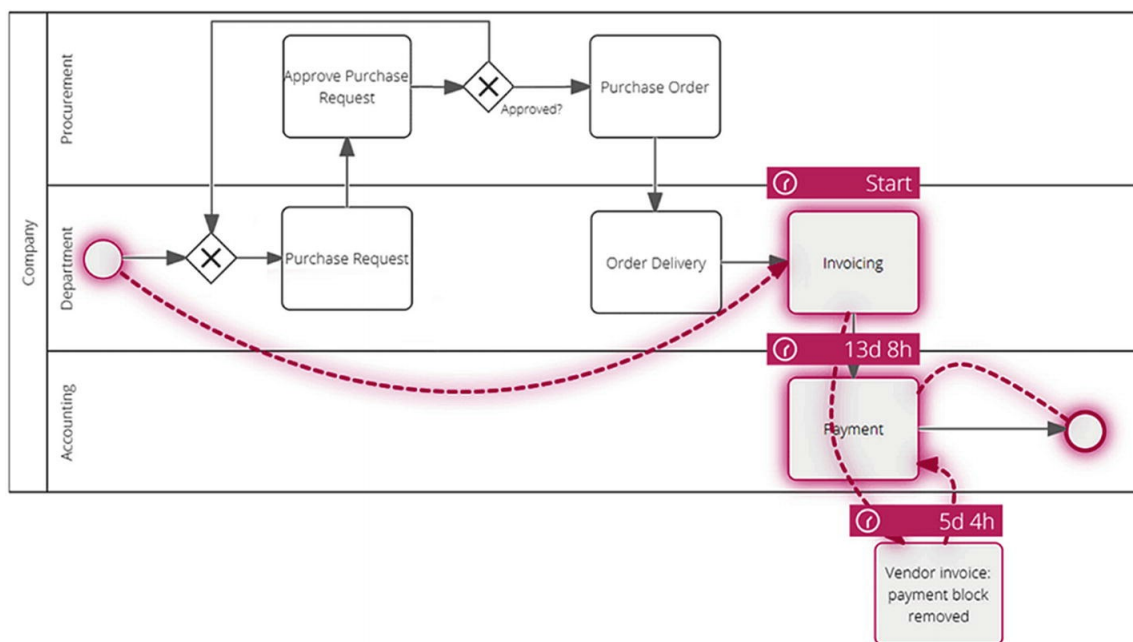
Company

Procurement

Approve Purchase Request

Approved?

Purchase Order

Department

Purchase Request

Order Delivery

Start

Invoicing

13d 8h

Accounting

Payment

5d 4h

Vendor invoice: payment block removed